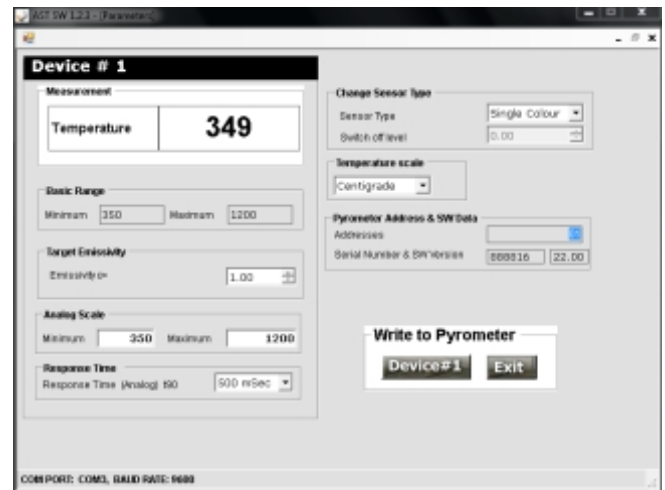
AST SW 1.2.3 - [Parameter]

Device # 1

Measurement

Temperature

349

Basic Range

Minimum 350 Maximum 1200

Target Emissivity

Emissivity ε= 1.00

Analog Scale

Minimum 350 Maximum 1200

Response Time

Response Time (Analog) t90 500 mSec

Change Sensor Type

Sensor Type Single Colour

Switch off level 0.00

Temperature scale

Centigrade

Pyrometer Address & SW Data

Addresses

Serial Number & SW-Version 888816 22.00

Write to Pyrometer

Device#1 Exit

COM PORT: COM3, BAUD RATE: 9600